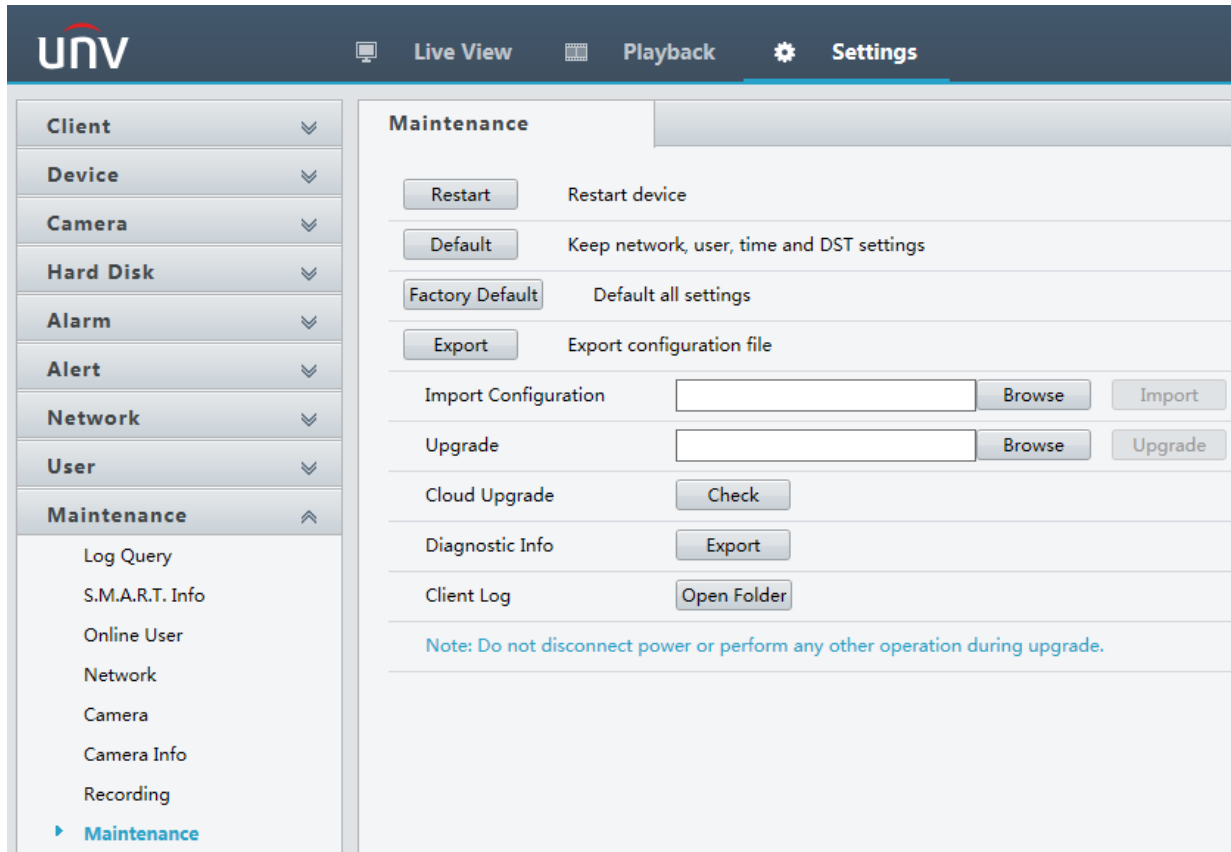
UNV

Live View
Playback
Settings

Client
Device
Camera
Hard Disk
Alarm
Alert
Network
User
Maintenance
Log Query
S.M.A.R.T. Info
Online User
Network
Camera
Camera Info
Recording
Maintenance

Maintenance

Restart
Restart device
Default
Keep network, user, time and DST settings
Factory Default
Default all settings
Export
Export configuration file
Import Configuration
Browse
Import
Upgrade
Browse
Upgrade
Cloud Upgrade
Check
Diagnostic Info
Export
Client Log
Open Folder
Note: Do not disconnect power or perform any other operation during upgrade.